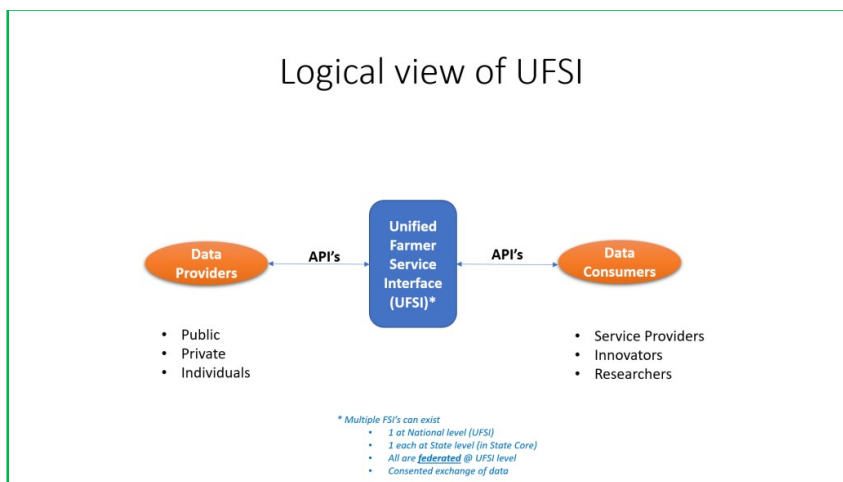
Logical view of UFSI

Data Providers

API's

Unified Farmer Service Interface (UFSI)*

API's

Data Consumers

- Public
- Private
- Individuals

- Service Providers
- Innovators
- Researchers

* Multiple FSI's can exist
- 1 at National level (UFSI)
- 1 each at State level (in State Core)
- All are federated @ UFSI level
- Consented exchange of data